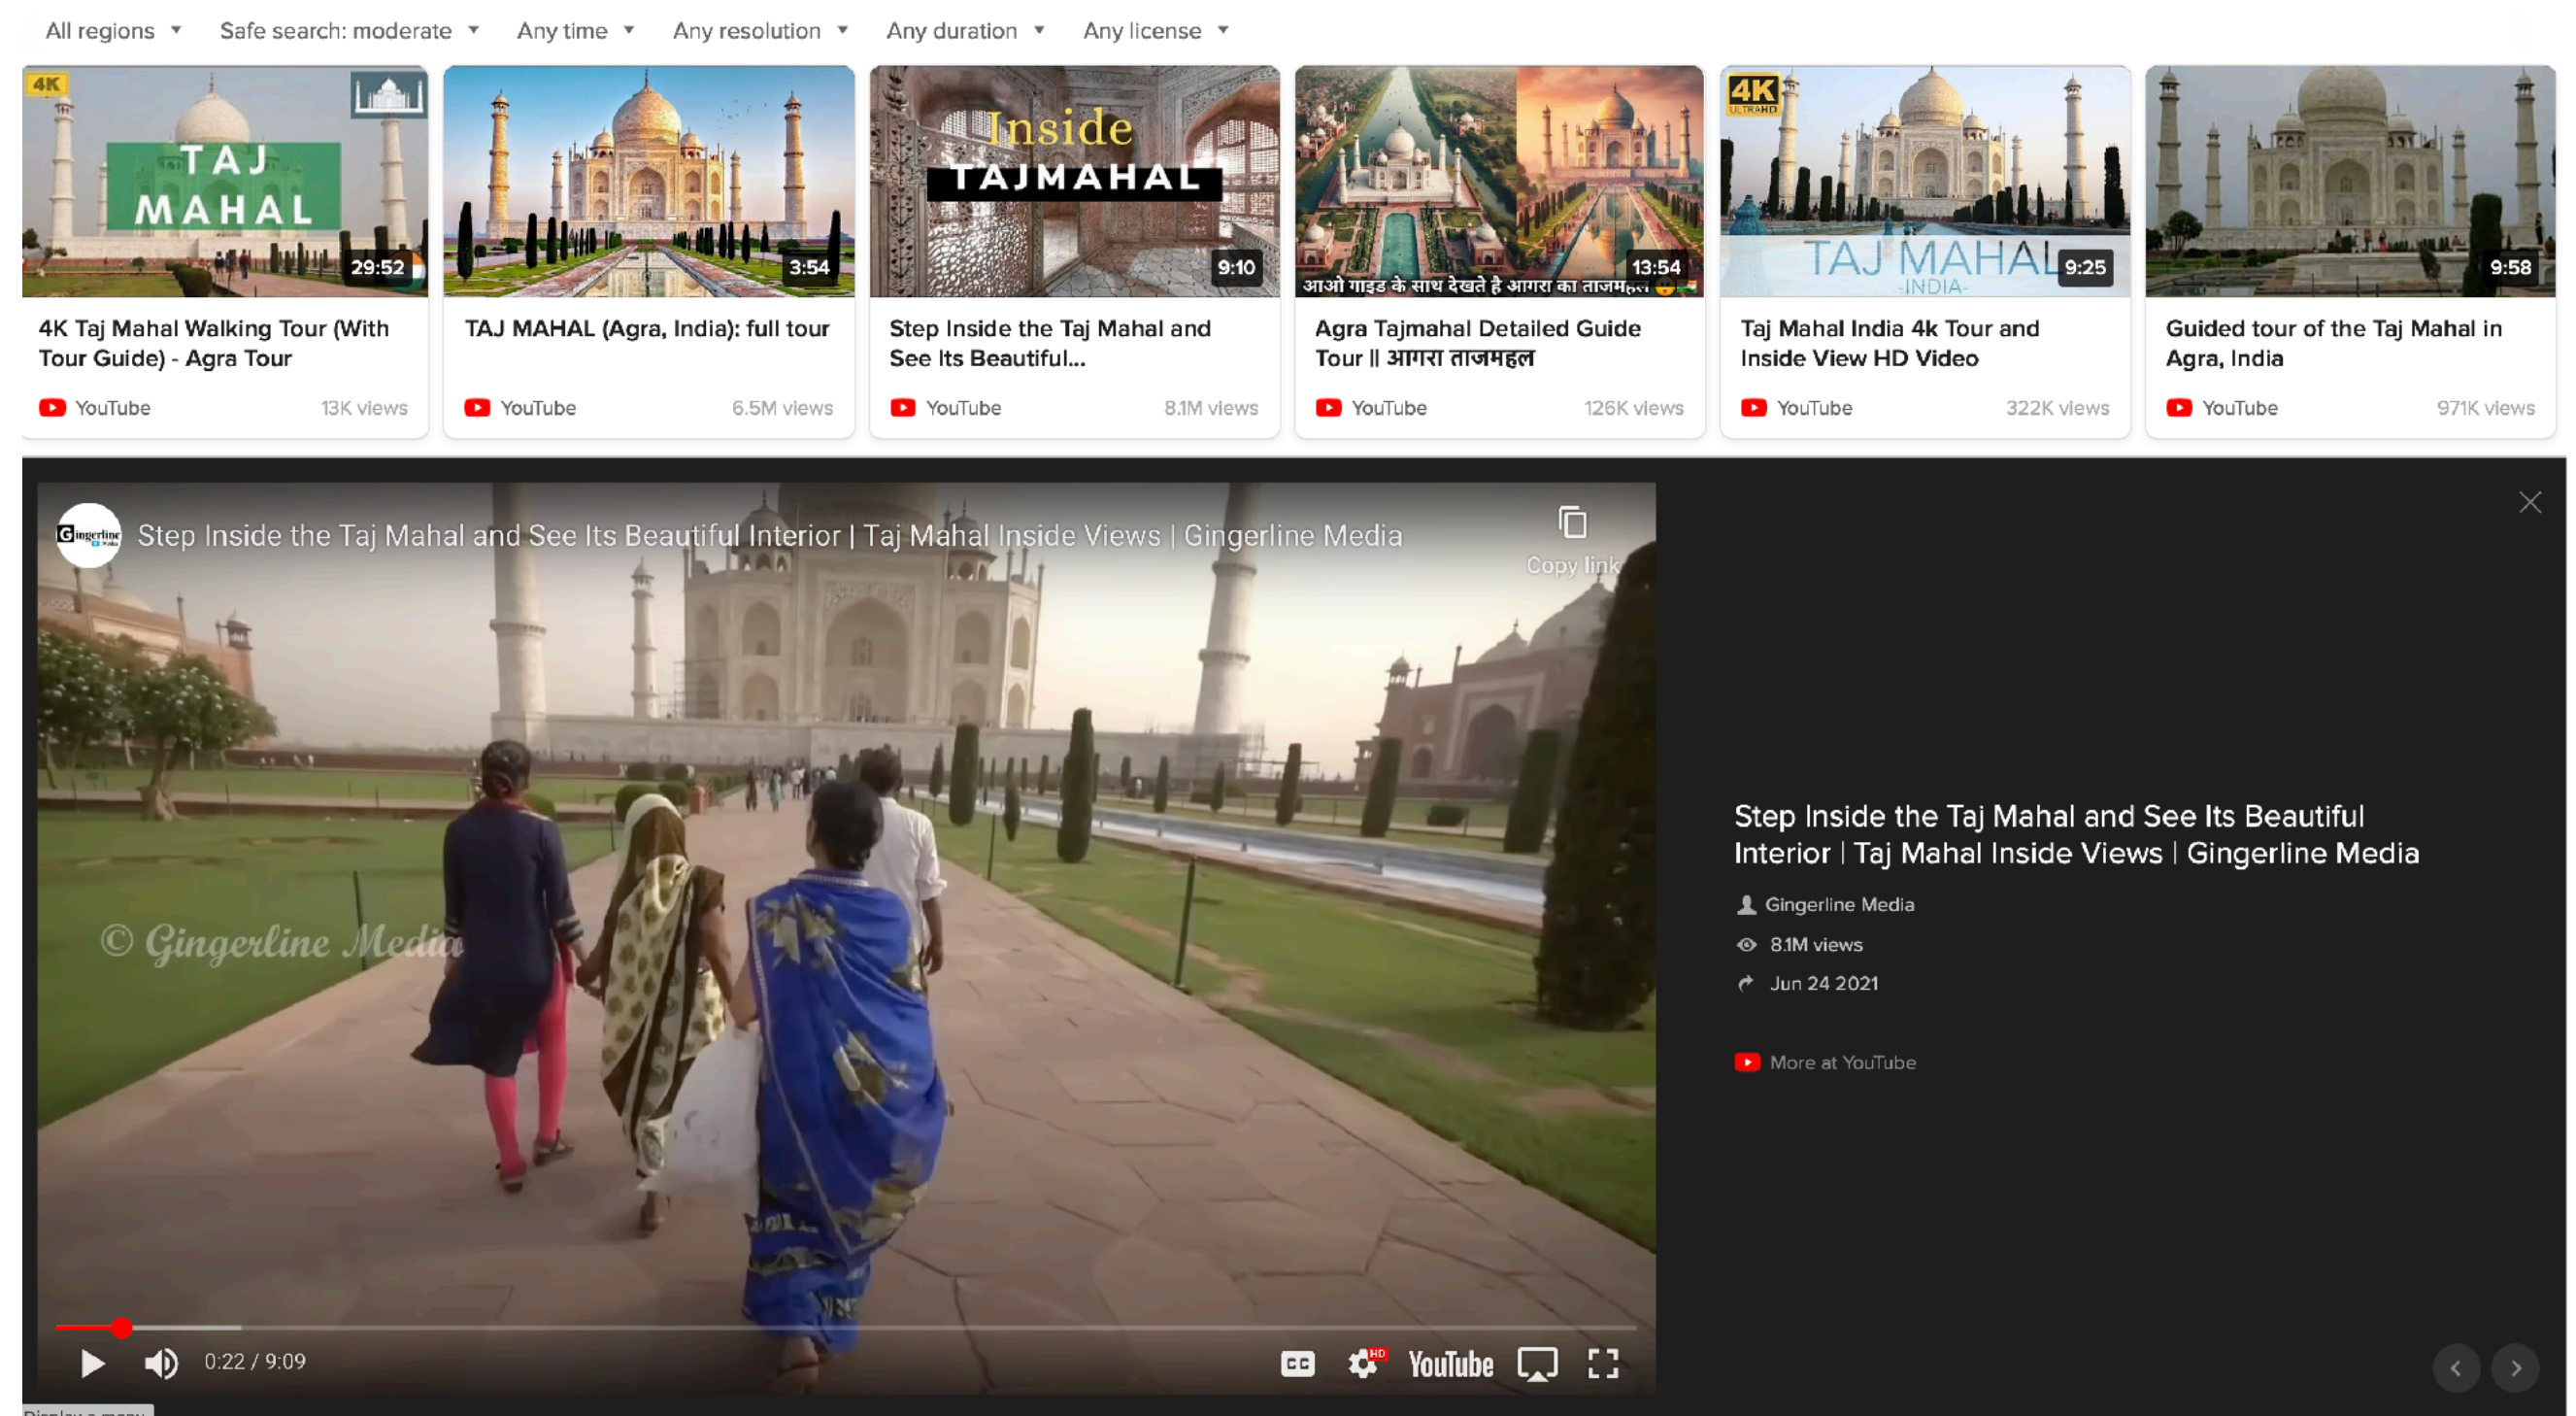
All regions ▾ Safe search: moderate ▾ Any time ▾ Any resolution ▾ Any duration ▾ Any license ▾

4K TAJ MAHAL 29:52
4K Taj Mahal Walking Tour (With Tour Guide) - Agra Tour
YouTube 13K views

3:54
TAJ MAHAL (Agra, India): full tour
YouTube 6.5M views

Inside TAJMAHAL 9:10
Step Inside the Taj Mahal and See Its Beautiful...
YouTube 8.1M views

13:54 आओ गाइड के साथ देखते है आगरा का ताजमहल
Agra Tajmahal Detailed Guide Tour || आगरा ताजमहल
YouTube 126K views

4K ULTRA HD TAJ MAHAL -INDIA- 9:25
Taj Mahal India 4k Tour and Inside View HD Video
YouTube 322K views

9:58
Guided tour of the Taj Mahal in Agra, India
YouTube 971K views

Step Inside the Taj Mahal and See Its Beautiful Interior | Taj Mahal Inside Views | Gingerline Media
Copy link
© Gingerline Media
0:22 / 9:09
HD YouTube

Step Inside the Taj Mahal and See Its Beautiful Interior | Taj Mahal Inside Views | Gingerline Media
Gingerline Media
8.1M views
Jun 24 2021
More at YouTube